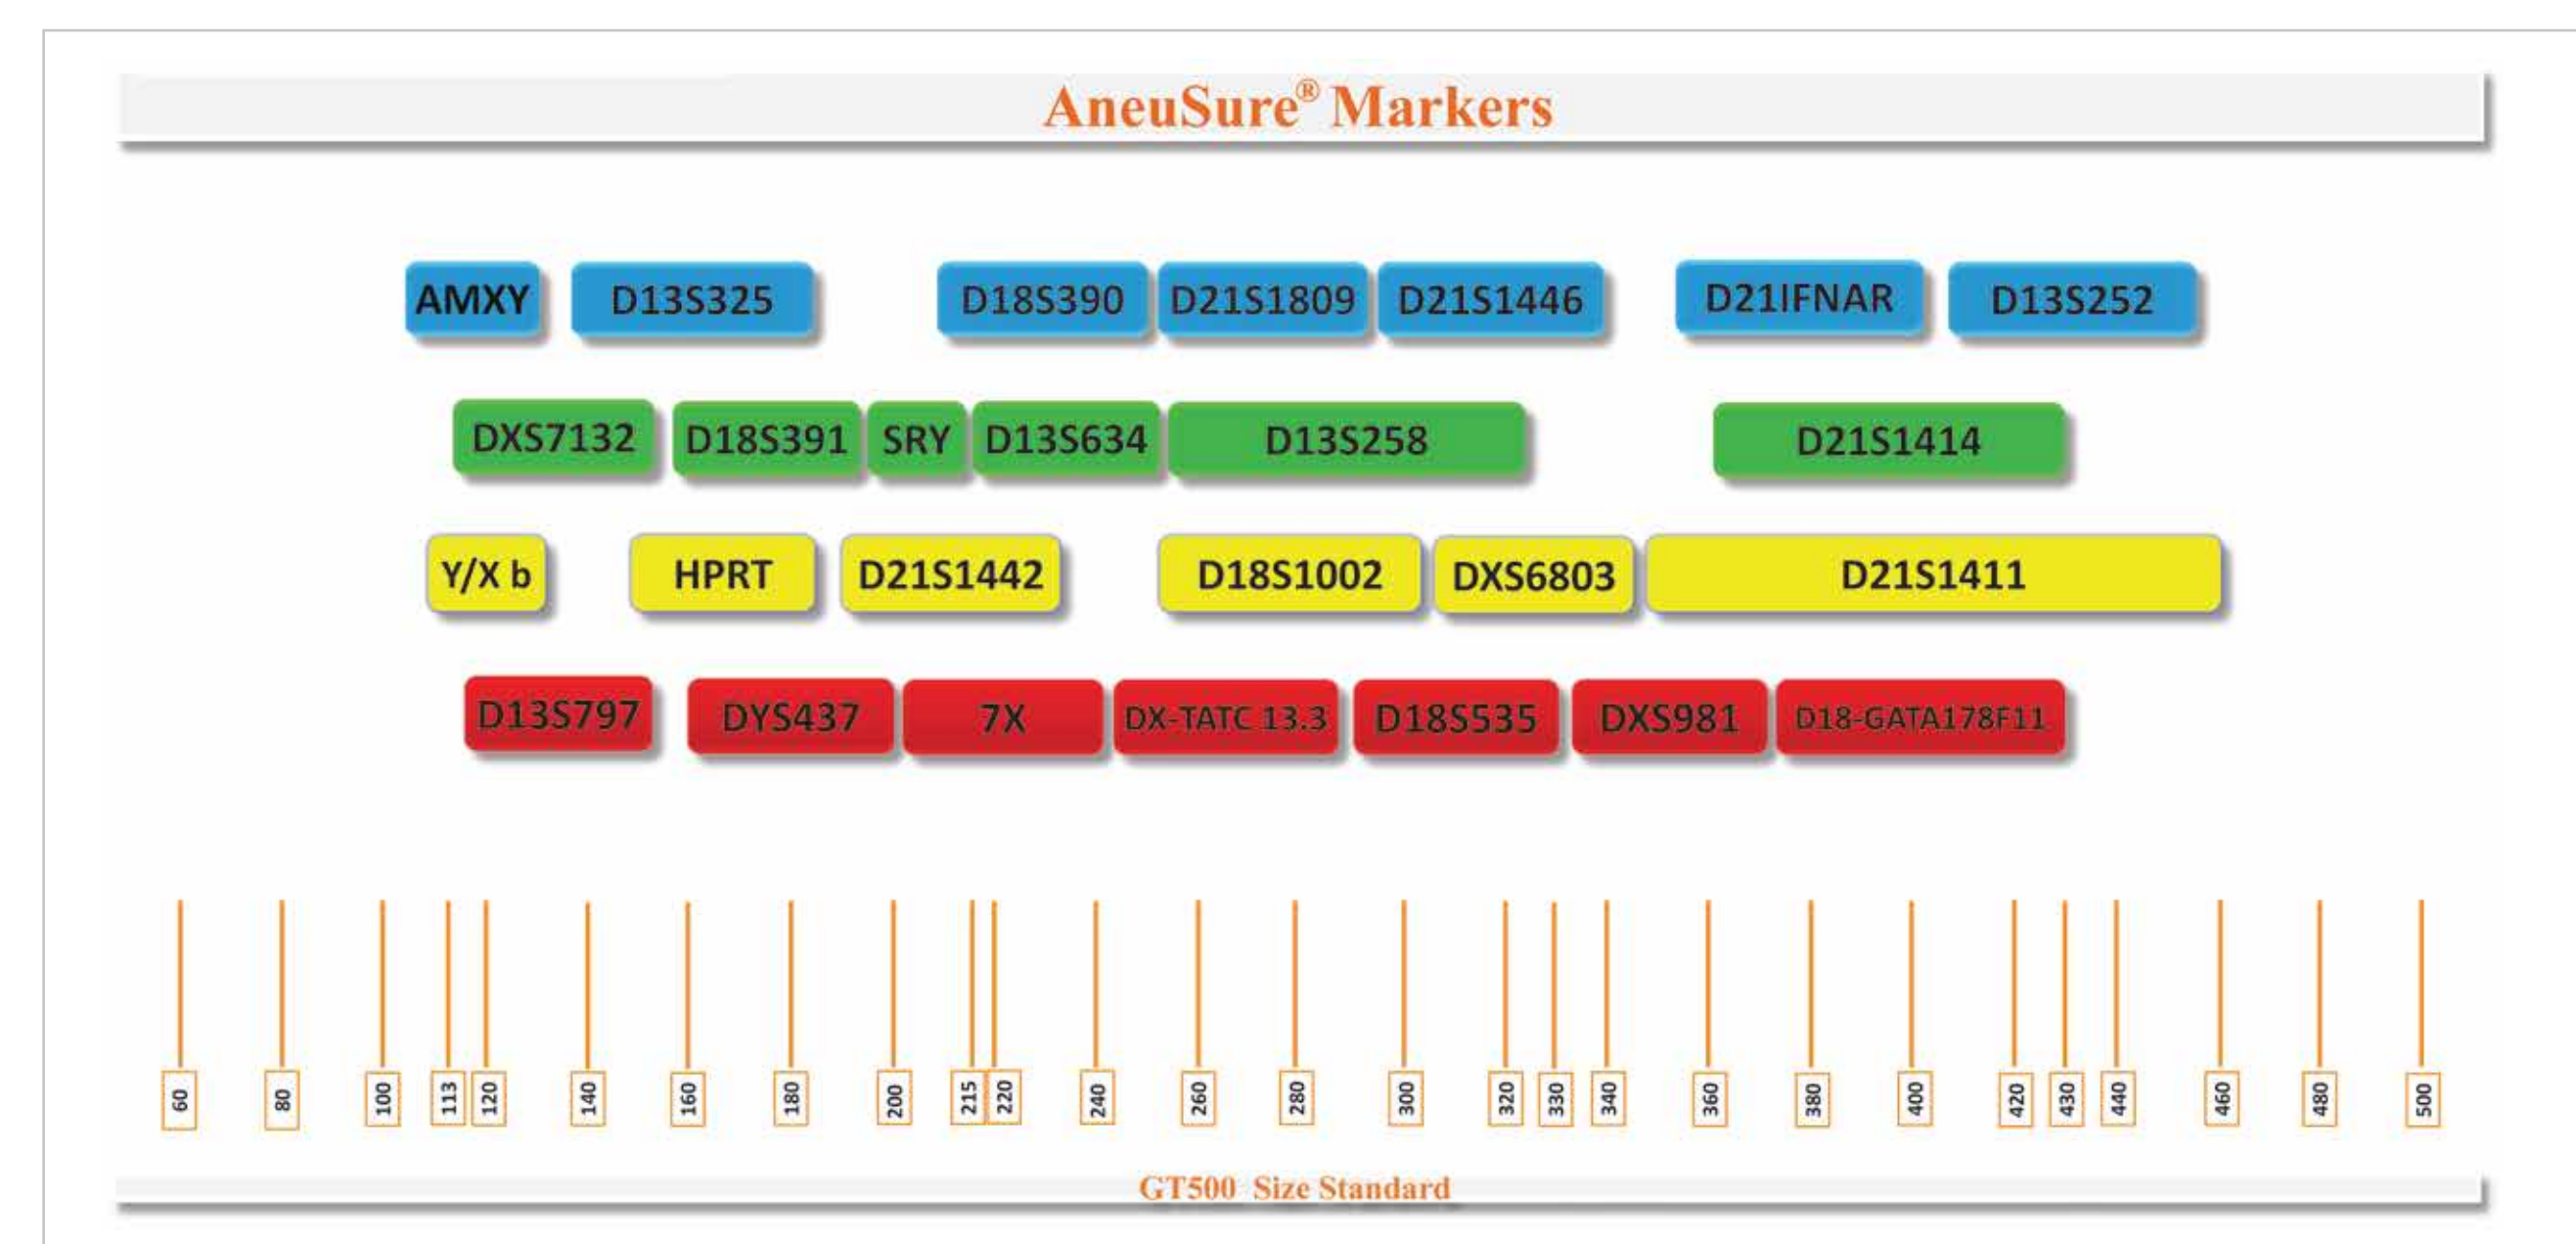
AneuSure® Markers

AMXY D13S325 D18S390 D21S1809 D21S1446 D21IFNAR D13S252

DXS7132 D18S391 SRY D13S634 D13S258 D21S1414

Y/X b HPRT D21S1442 D18S1002 DXS6803 D21S1411

D13S797 DYS437 7X DX-TATC 13.3 D18S535 DXS981 D18-GATA178F11

60 80 100 113 120 140 160 180 200 215 220 240 260 280 300 320 330 340 360 380 400 420 430 440 460 480 500

GT500 Size Standard